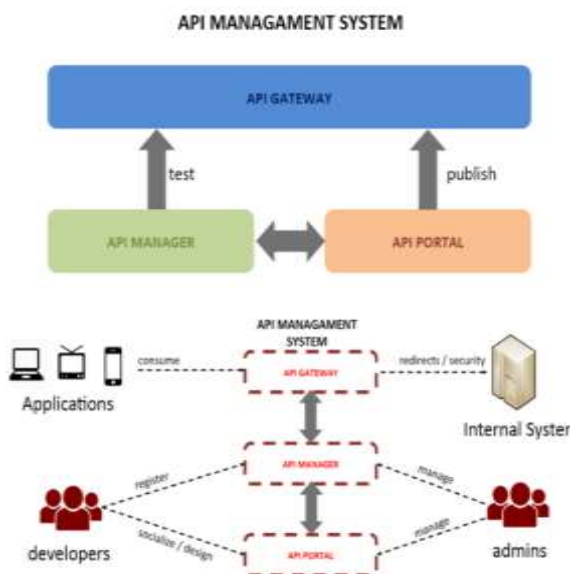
API MANAGAMENT SYSTEM

API GATEWAY

test

publish

API MANAGER

API PORTAL

API MANAGAMENT SYSTEM

consume

API GATEWAY

redirects / security

Applications

Internal Syster

API MANAGER

register

manage

developers

socialize / design

API PORTAL

manage

admins